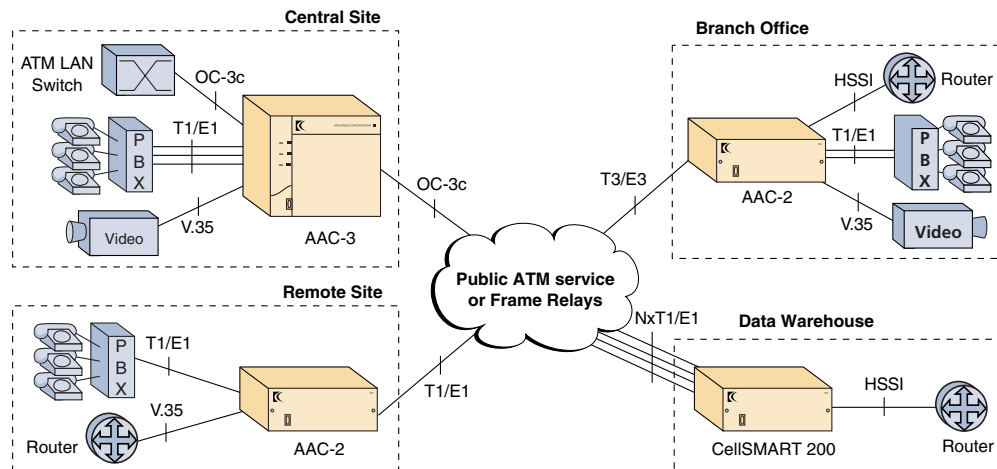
Central Site

ATM LAN Switch

OC-3c

P B X

T1/E1

Video

V.35

AAC-3

OC-3c

Branch Office

HSSI

Router

T3/E3

T1/E1

P B X

AAC-2

V.35

Video

Public ATM service or Frame Relays

Remote Site

P B X

T1/E1

V.35

Router

AAC-2

T1/E1

NxT1/E1

Data Warehouse

HSSI

CellSMART 200

Router